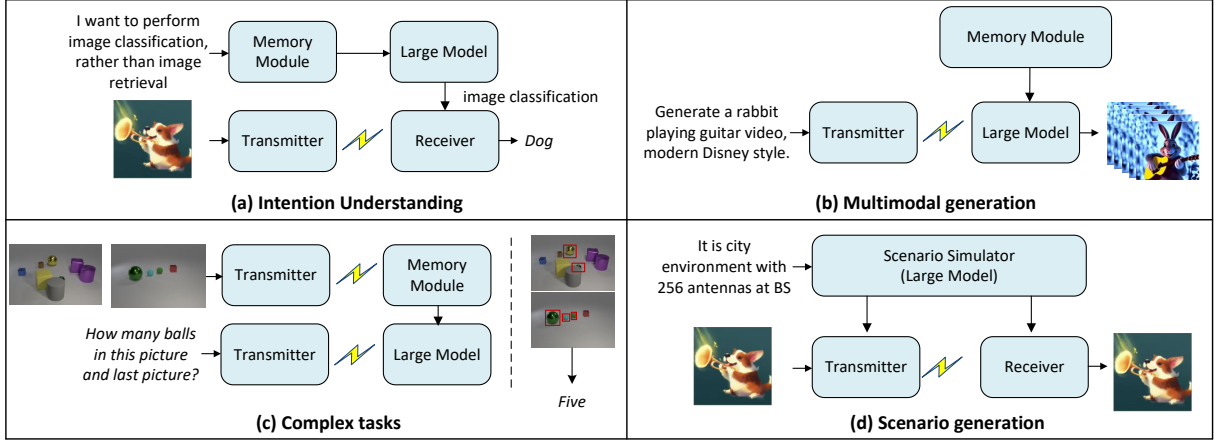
I want to perform image classification, rather than image retrieval

Memory Module

Large Model

image classification

Transmitter

Receiver

Dog

(a) Intention Understanding

Memory Module

Generate a rabbit playing guitar video, modern Disney style.

Transmitter

Large Model

(b) Multimodal generation

Transmitter

Memory Module

How many balls in this picture and last picture?

Transmitter

Large Model

Five

(c) Complex tasks

It is city environment with 256 antennas at BS

Scenario Simulator (Large Model)

Transmitter

Receiver

(d) Scenario generation